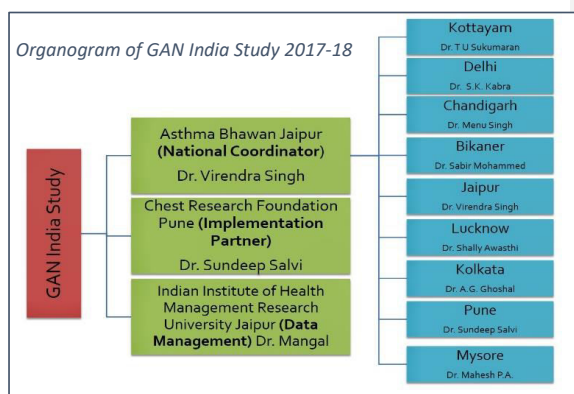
Organogram of GAN India Study 2017-18

GAN India Study

Asthma Bhawan Jaipur (National Coordinator) Dr. Virendra Singh

Chest Research Foundation Pune (Implementation Partner) Dr. Sundeep Salvi

Indian Institute of Health Management Research University Jaipur (Data Management) Dr. Mangal

Kottayam
Dr. T U Sukumaran

Delhi
Dr. S.K. Kabra

Chandigarh
Dr. Menu Singh

Bikaner
Dr. Sabir Mohammed

Jaipur
Dr. Virendra Singh

Lucknow
Dr. Shally Awasthi

Kolkata
Dr. A.G. Ghoshal

Pune
Dr. Sundeep Salvi

Mysore
Dr. Mahesh P.A.